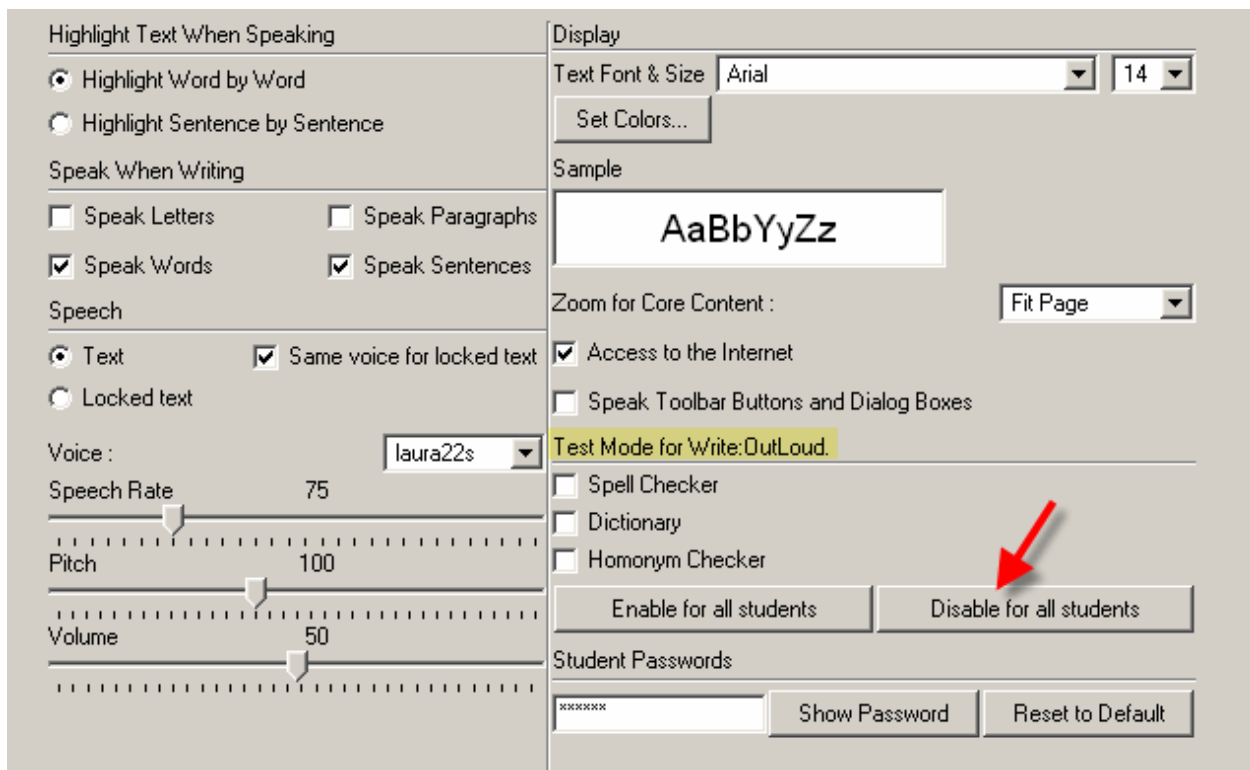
Highlight Text When Speaking

Highlight Word by Word

Highlight Sentence by Sentence

Speak When Writing

Speak Letters

Speak Paragraphs

Speak Words

Speak Sentences

Speech

Text

Same voice for locked text

Locked text

Voice :

laura22s

Speech Rate 75

Pitch 100

Volume 50

Display

Text Font & Size

Arial

14

Set Colors...

Sample

AaBbYyZz

Zoom for Core Content :

Fit Page

Access to the Internet

Speak Toolbar Buttons and Dialog Boxes

Test Mode for Write:OutLoud.

Spell Checker

Dictionary

Homonym Checker

Enable for all students

Disable for all students

Student Passwords

******

Show Password

Reset to Default